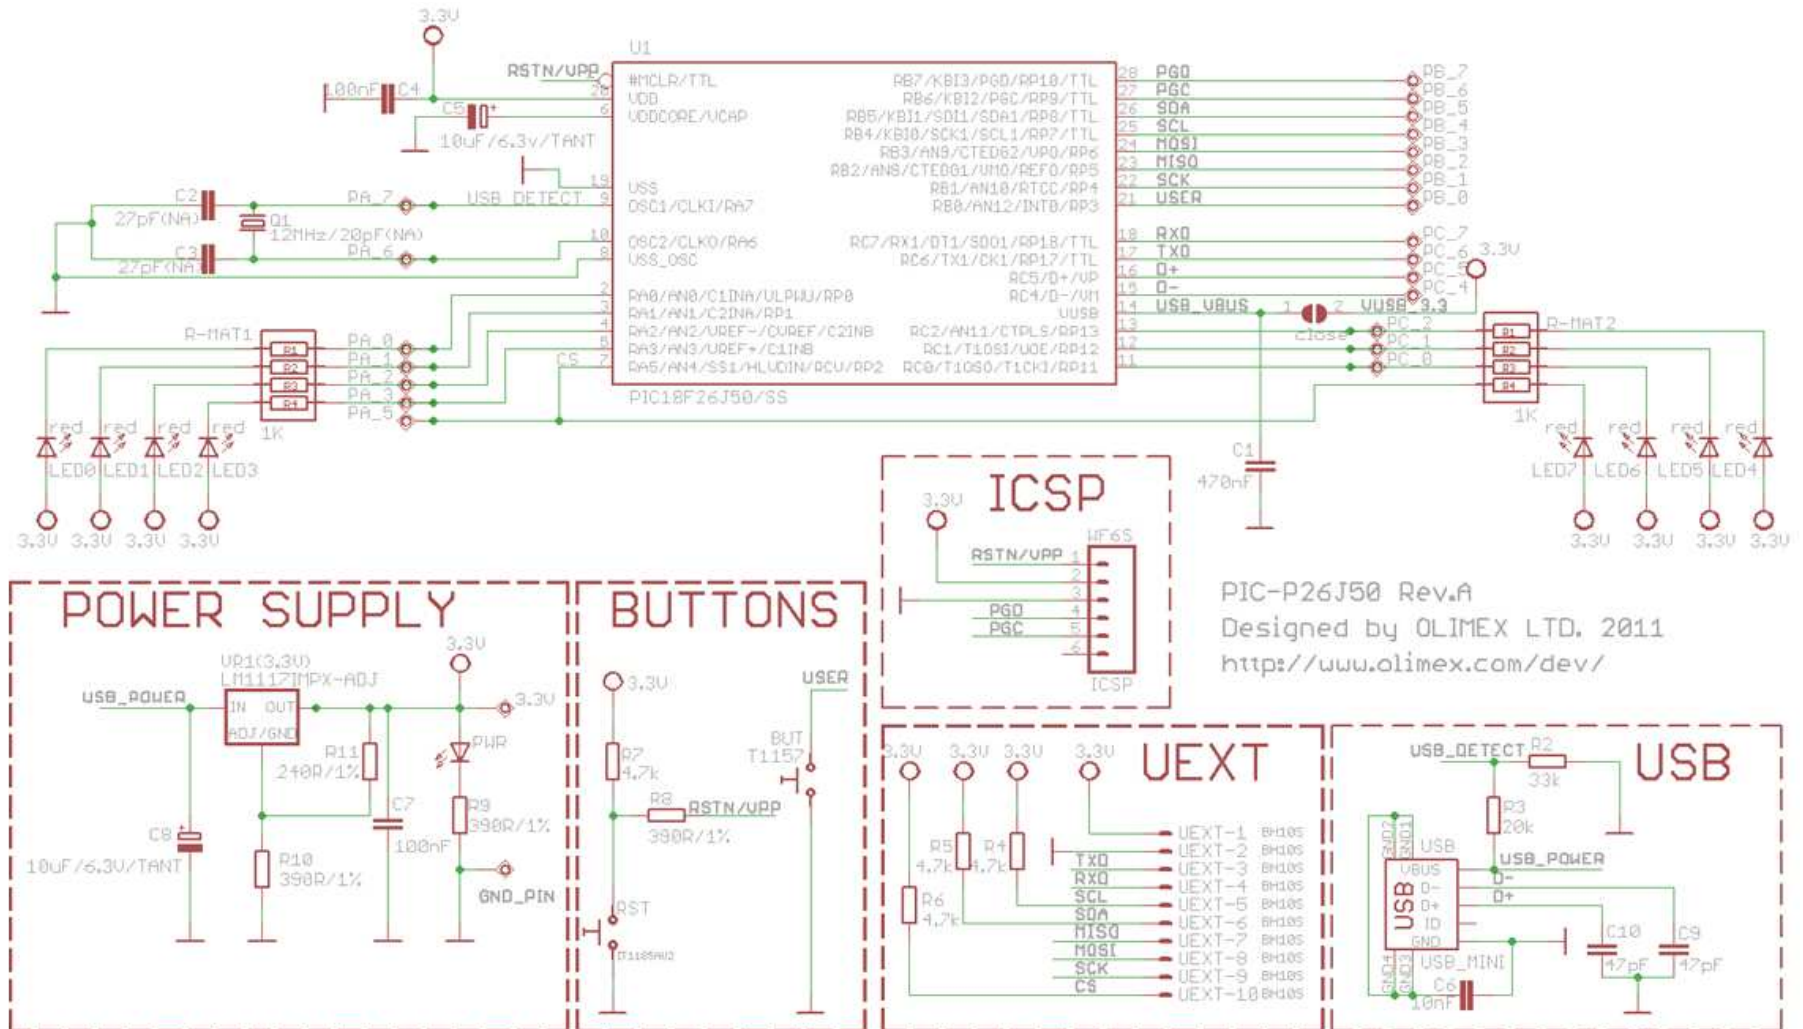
3.3V
U1
100nF C4
RSTN/UPP
#MCLR/TTL 1
VDD 20
VDDCORE/VCAP 6
C5
10uF/6.3v/TANT
USB_DETECT
VSS 19
OSC1/CLKI/RA7 9
C2
27pF(NA)
PA_7
Q1
12MHz/20pF(NA)
C3
27pF(NA)
PA_6
OSC2/CLKO/RA6 10
VSS_OSC 8
RA0/AN0/C1INA/ULPWU/RP0 2
RA1/AN1/C2INA/RP1 3
RA2/AN2/VREF-/CVREF/C2INB 4
RA3/AN3/VREF+/C1INB 5
RA5/AN4/SS1/HLVDIN/RCV/RP2 7
CS
PIC18F26J50/SS
R-MAT1
R1 R2 R3 R4
PA_0
PA_1
PA_2
PA_3
PA_5
1K
red red red red
LED0 LED1 LED2 LED3
3.3V 3.3V 3.3V 3.3V
RB7/KBI3/PGD/RP10/TTL 28 PGD PB_7
RB6/KBI2/PGC/RP9/TTL 27 PGC PB_6
RB5/KBI1/SDI1/SDA1/RP8/TTL 26 SDA PB_5
RB4/KBI0/SCK1/SCL1/RP7/TTL 25 SCL PB_4
RB3/AN9/CTED2/VPO/RP6 24 MOSI PB_3
RB2/AN8/CTED1/VMO/REFO/RP5 23 MISO PB_2
RB1/AN10/RTCC/RP4 22 SCK PB_1
RB0/AN12/INT0/RP3 21 USER PB_0
RC7/RX1/DT1/SDO1/RP18/TTL 18 RXD PC_7
RC6/TX1/CK1/RP17/TTL 17 TXD PC_6 3.3V
RC5/D+/VP 16 D+ PC_5
RC4/D-/VM 15 D- PC_4
VUSB 14 USB_VBUS 1 2 VUSB 3.3
RC2/AN11/CTPLS/RP13 13
RC1/T1OSI/UOE/RP12 12
RC0/T1OSO/T1CKI/RP11 11
close
PC_2
PC_1
PC_0
R-MAT2
R1 R2 R3 R4
1K
C1
470nF
red red red red
LED7 LED6 LED5 LED4
3.3V 3.3V 3.3V 3.3V
ICSP
3.3V
RSTN/UPP 1
2
3
PGD 4
PGC 5
6
WF6S
ICSP
PIC-P26J50 Rev.A
Designed by OLIMEX LTD. 2011
http://www.olimex.com/dev/
POWER SUPPLY
VR1(3.3V)
LM1117IMPX-ADJ
USB_POWER
IN OUT
ADJ/GND
3.3V
3.3V
PWR
R11
240R/1%
C7
100nF
R9
390R/1%
C8
10uF/6.3V/TANT
R10
390R/1%
GND_PIN
BUTTONS
3.3V
USER
BUT
T1157
R7
4.7k
R8
RSTN/UPP
390R/1%
RST
IT1185AU2
3.3V 3.3V 3.3V 3.3V
UEXT
R5 4.7k
R4 4.7k
R6 4.7k
TXD
RXD
SCL
SDA
MISO
MOSI
SCK
CS
UEXT-1 BH10S
UEXT-2 BH10S
UEXT-3 BH10S
UEXT-4 BH10S
UEXT-5 BH10S
UEXT-6 BH10S
UEXT-7 BH10S
UEXT-8 BH10S
UEXT-9 BH10S
UEXT-10 BH10S
USB_DETECT R2
33k
USB
R3
20k
USB_POWER
GND2 GND1
USB
VBUS
D-
D+
ID
GND
D-
D+
C10
47pF
C9
47pF
USB_MINI
GND4 GND3
C6
10nF